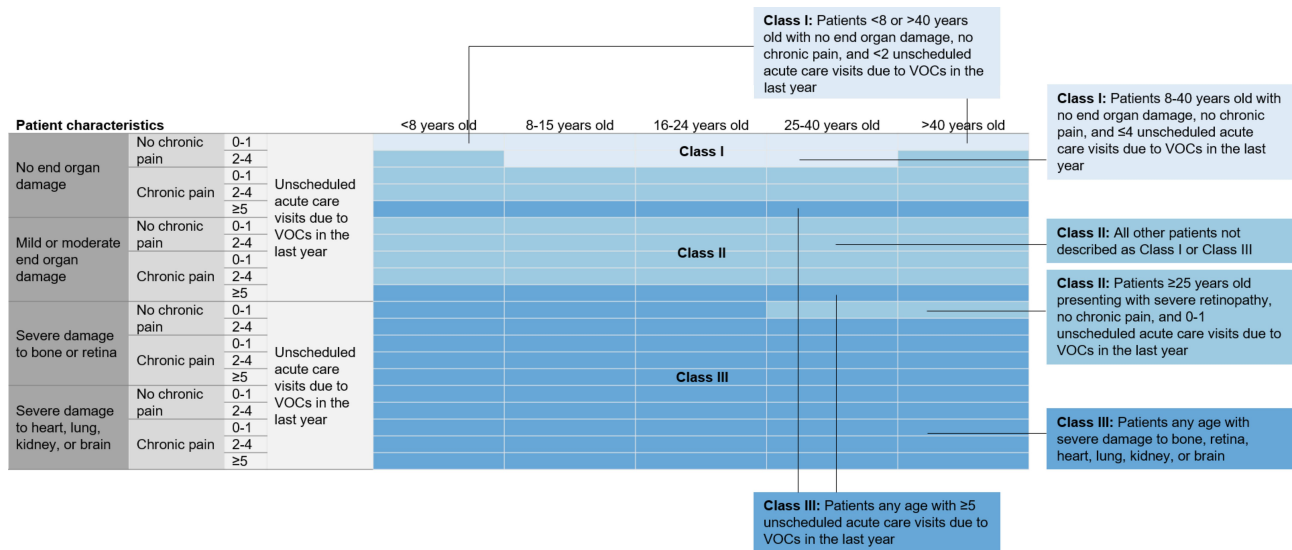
Class I: Patients <8 or >40 years old with no end organ damage, no chronic pain, and <2 unscheduled acute care visits due to VOCs in the last year

Class I: Patients 8-40 years old with no end organ damage, no chronic pain, and ≤4 unscheduled acute care visits due to VOCs in the last year

Patient characteristics

| | | | | <8 years old | 8-15 years old | 16-24 years old | 25-40 years old | >40 years old |
|---|---|---|---|---|---|---|---|---|
| No end organ damage | No chronic pain | 0-1 | Unscheduled acute care visits due to VOCs in the last year | | | Class I | | |
| | | 2-4 | | | | | | |
| | Chronic pain | 0-1 | | | | | | |
| | | 2-4 | | | | | | |
| | | ≥5 | | | | | | |
| Mild or moderate end organ damage | No chronic pain | 0-1 | | | | Class II | | |
| | | 2-4 | | | | | | |
| | Chronic pain | 0-1 | | | | | | |
| | | 2-4 | | | | | | |
| | | ≥5 | | | | | | |
| Severe damage to bone or retina | No chronic pain | 0-1 | Unscheduled acute care visits due to VOCs in the last year | | | | | |
| | | 2-4 | | | | | | |
| | Chronic pain | 0-1 | | | | | | |
| | | 2-4 | | | | | | |
| | | ≥5 | | | | Class III | | |
| Severe damage to heart, lung, kidney, or brain | No chronic pain | 0-1 | | | | | | |
| | | 2-4 | | | | | | |
| | Chronic pain | 0-1 | | | | | | |
| | | 2-4 | | | | | | |
| | | ≥5 | | | | | | |

Class II: All other patients not described as Class I or Class III

Class II: Patients ≥25 years old presenting with severe retinopathy, no chronic pain, and 0-1 unscheduled acute care visits due to VOCs in the last year

Class III: Patients any age with severe damage to bone, retina, heart, lung, kidney, or brain

Class III: Patients any age with ≥5 unscheduled acute care visits due to VOCs in the last year